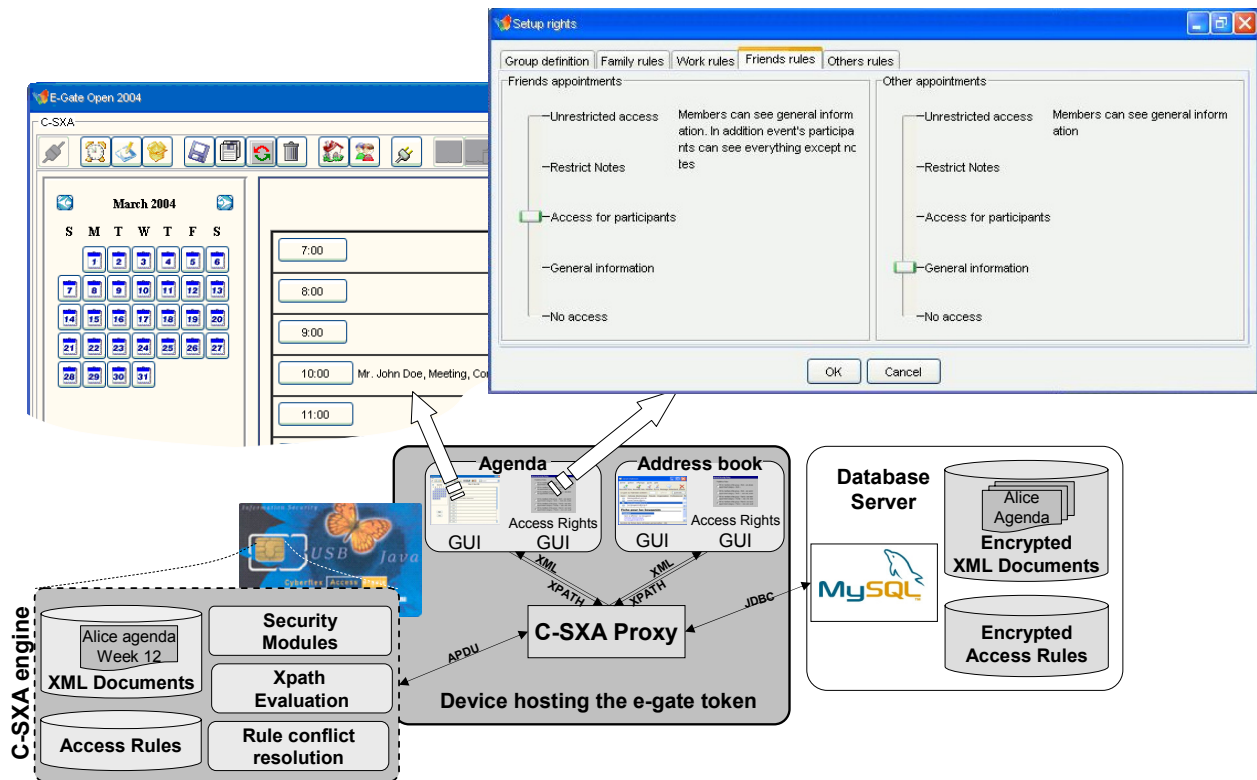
Setup rights

Group definition | Family rules | Work rules | Friends rules | Others rules

Friends appointments

Unrestricted access

Members can see general information. In addition event's participants can see everything except notes

Restrict Notes

Access for participants

General information

No access

Other appointments

Unrestricted access

Members can see general information

Restrict Notes

Access for participants

General information

No access

OK Cancel

E-Gate Open 2004

C-SXA

March 2004

S M T W T F S

1 2 3 4 5 6
7 8 9 10 11 12 13
14 15 16 17 18 19 20
21 22 23 24 25 26 27
28 29 30 31

7:00
8:00
9:00
10:00 Mr. John Doe, Meeting, Co
11:00

Agenda
Access Rights
GUI GUI

Address book
Access Rights
GUI GUI

XML
XPATH
XML
XPATH

Information Security
USB Java
Cyberflex Access

C-SXA Proxy

APDU

JDBC

Device hosting the e-gate token

Database Server

Alice Agenda
Encrypted XML Documents

MySQL

Encrypted Access Rules

C-SXA engine

Alice agenda Week 12
XML Documents

Security Modules

Xpath Evaluation

Access Rules

Rule conflict resolution